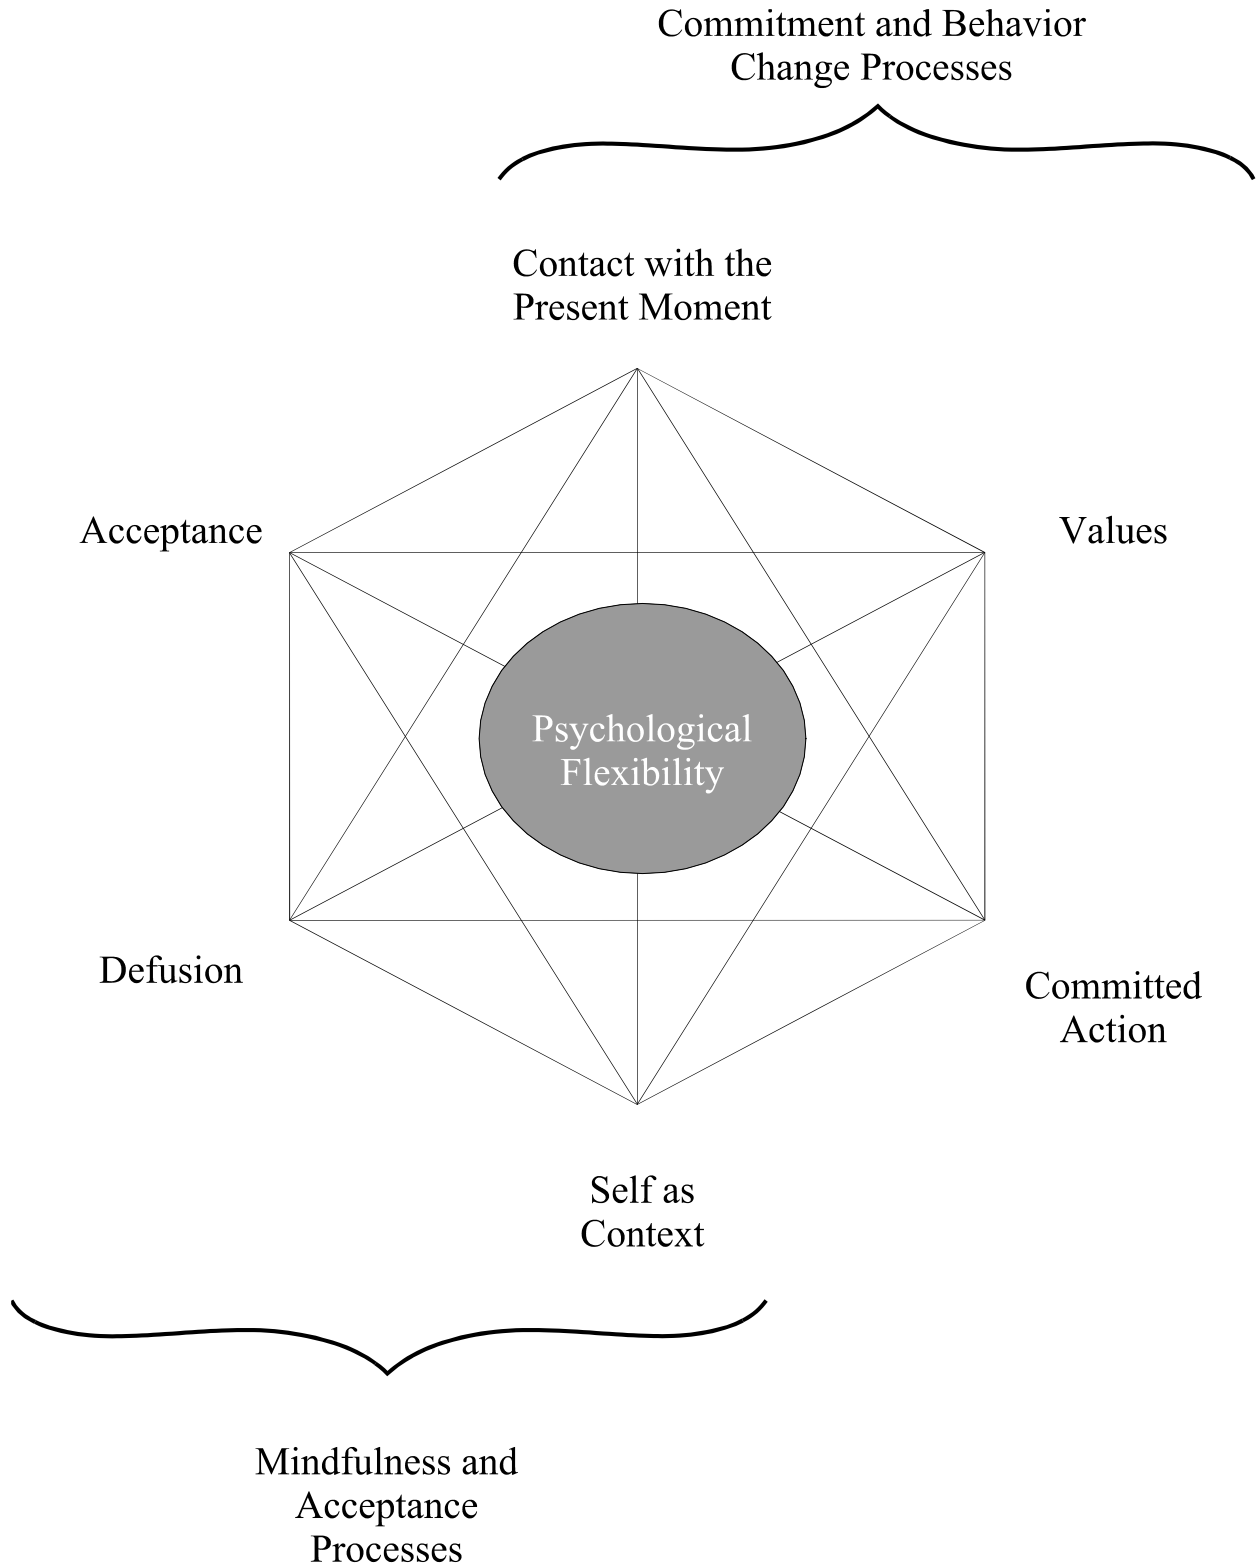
Commitment and Behavior Change Processes

Contact with the Present Moment

Acceptance

Values

Psychological Flexibility

Defusion

Committed Action

Self as Context

Mindfulness and Acceptance Processes